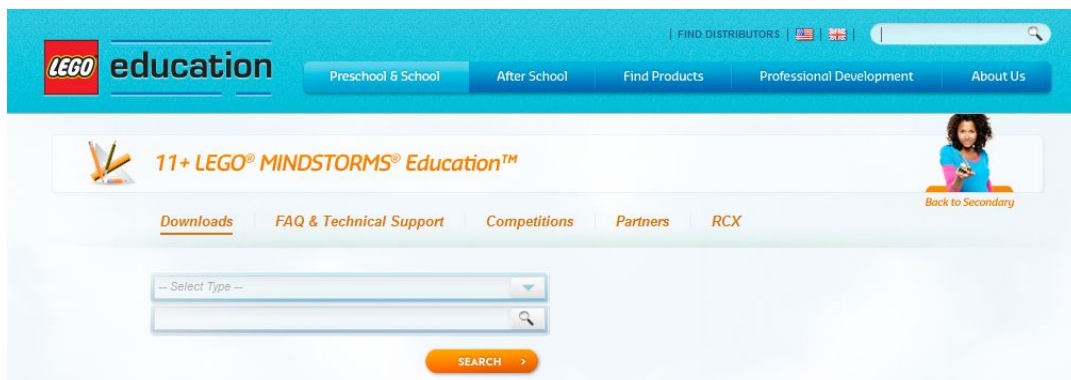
| FIND DISTRIBUTORS | | |

LEGO education

Preschool & School
After School
Find Products
Professional Development
About Us

11+ LEGO® MINDSTORMS® Education™

Back to Secondary

Downloads
FAQ & Technical Support
Competitions
Partners
RCX

-- Select Type --

SEARCH ›